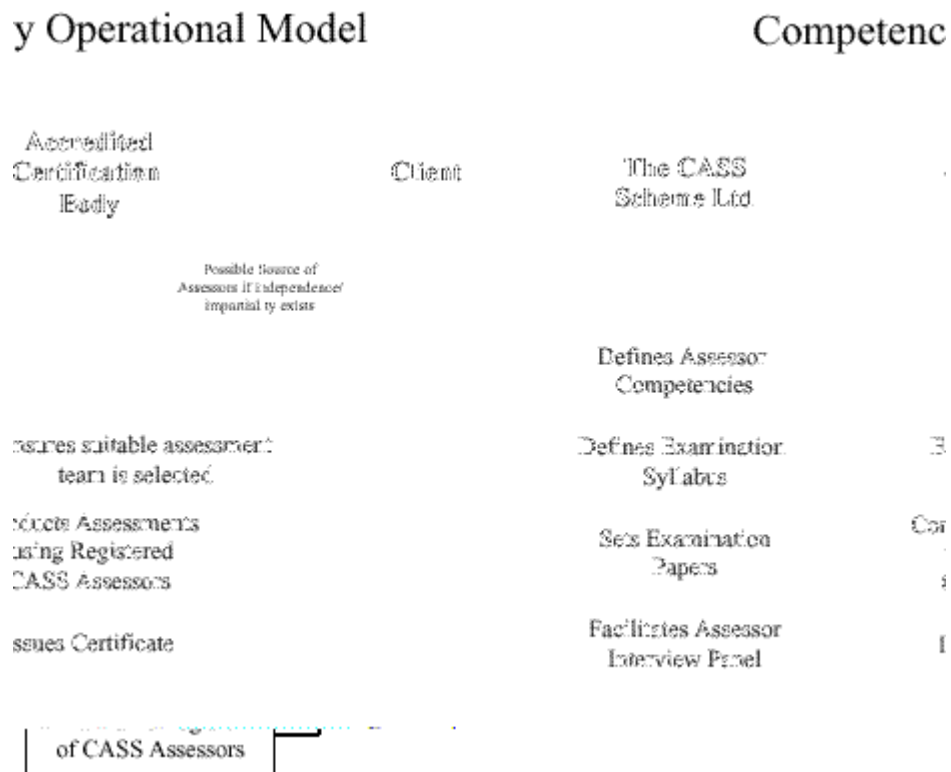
y Operational Model

Competenc

Accredited Certification Body

Client

The CASS Scheme Ltd

Possible Source of Assessors if Independence/ impartiality exists

Defines Assessor Competencies

nsures suitable assessment team is selected

Defines Examination Syllabus

E

nducts Assessments using Registered CASS Assessors

Sets Examination Papers

Co

Issues Certificate

Facilitates Assessor Interview Panel

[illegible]

of CASS Assessors